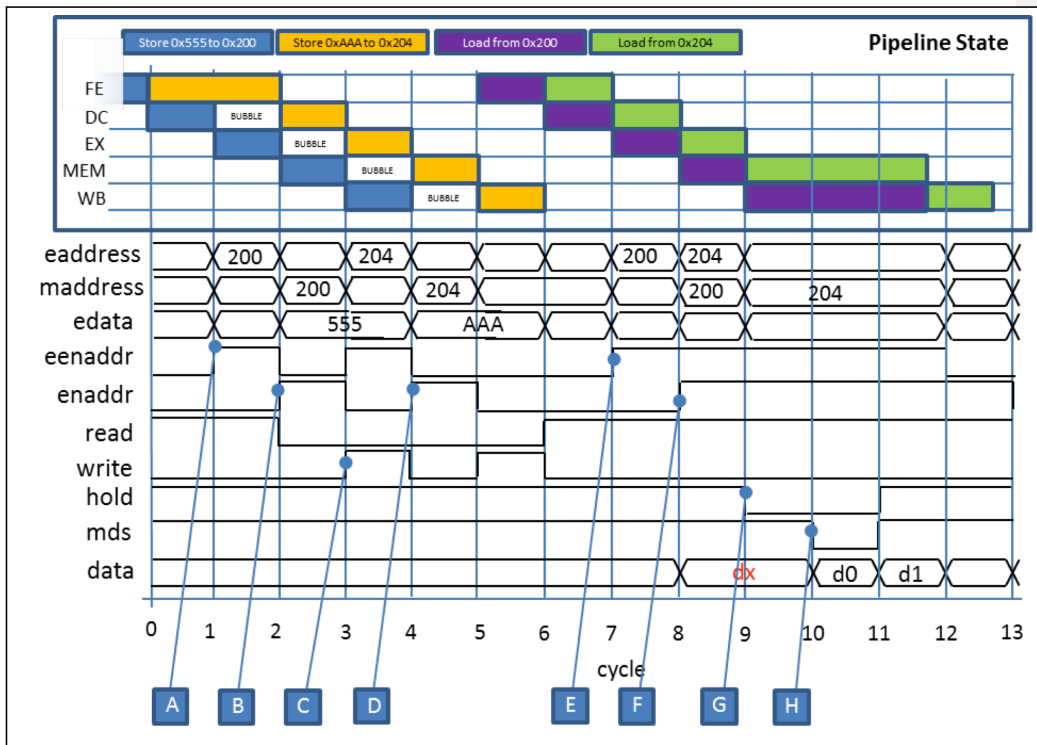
Store 0x555 to 0x200
Store 0xAAA to 0x204
Load from 0x200
Load from 0x204
Pipeline State

FE
DC
EX
MEM
WB

BUBBLE
BUBBLE
BUBBLE
BUBBLE

eaddress
maddress
edata
eenaddr
enaddr
read
write
hold
mds
data

200
204
200
204
200
204
200
204
555
AAA
dx
d0
d1

0 1 2 3 4 5 6 7 8 9 10 11 12 13
cycle

A
B
C
D
E
F
G
H